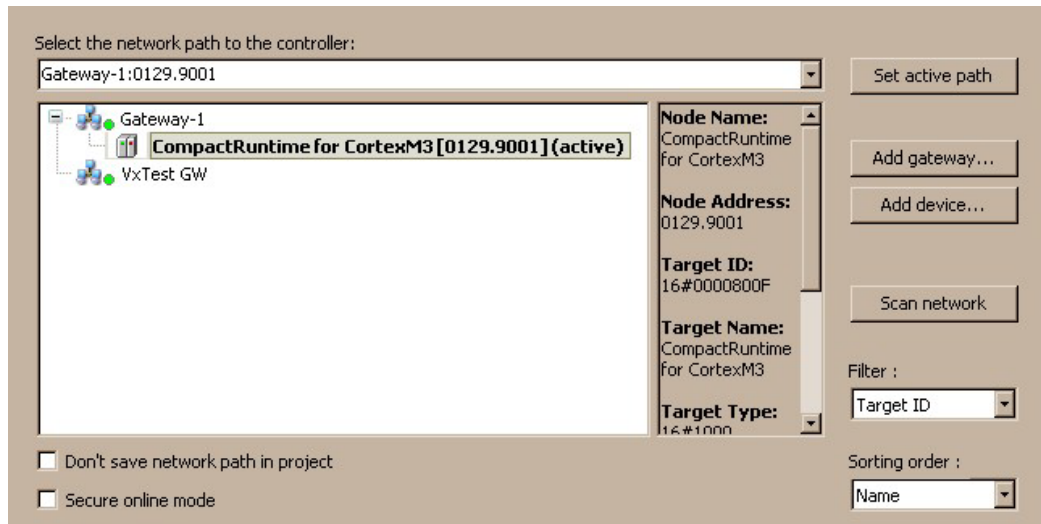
Select the network path to the controller:

Gateway-1:0129.9001

Set active path

Gateway-1

CompactRuntime for CortexM3 [0129.9001] (active)

VxTest GW

**Node Name:**
CompactRuntime for CortexM3

**Node Address:**
0129.9001

**Target ID:**
16#0000800F

**Target Name:**
CompactRuntime for CortexM3

**Target Type:**
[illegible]

Add gateway...

Add device...

Scan network

Filter :

Target ID

Don't save network path in project

Secure online mode

Sorting order :

Name